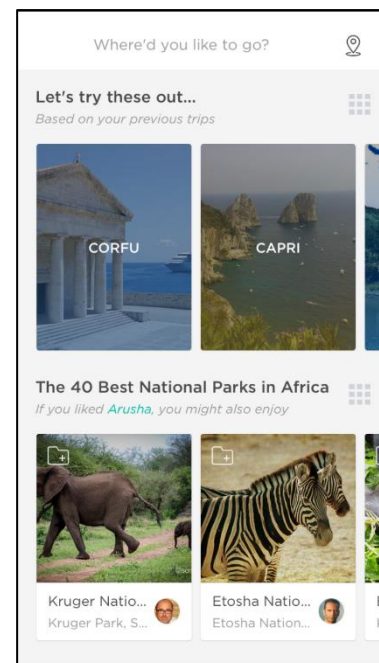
Where'd you like to go?

Let's try these out...
Based on your previous trips

CORFU

CAPRI

The 40 Best National Parks in Africa
If you liked Arusha, you might also enjoy

Kruger Natio...
Kruger Park, S...

Etosha Natio...
Etosha Nation...